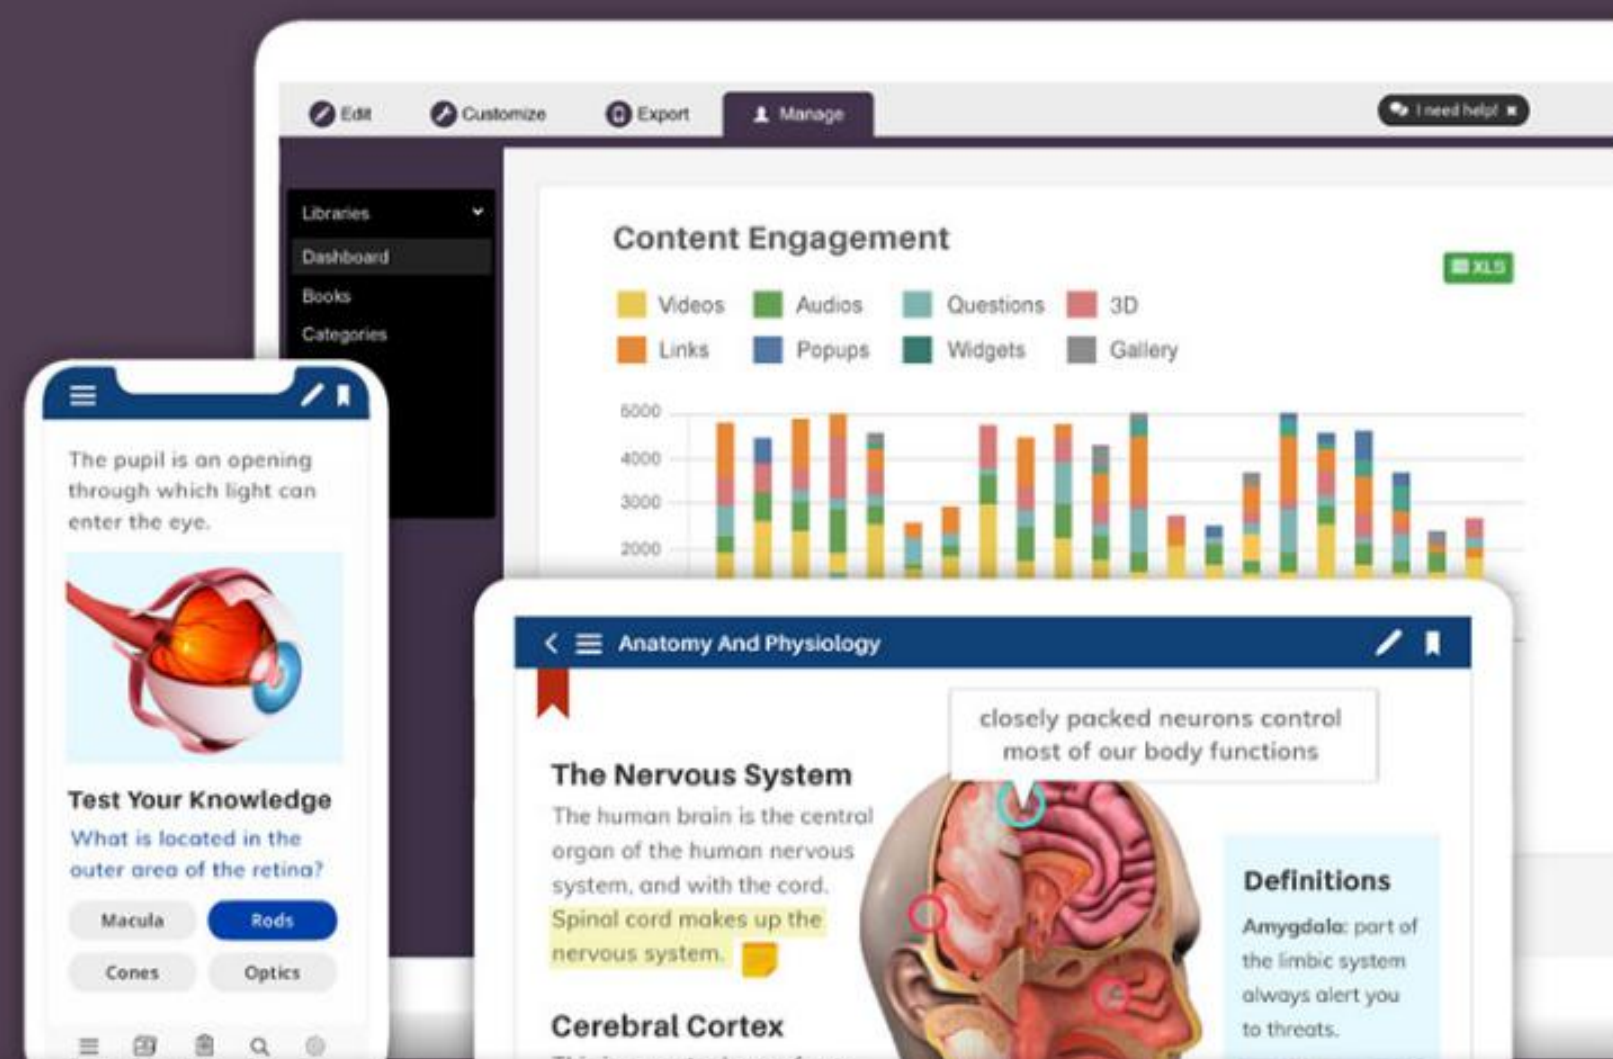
Edit Customize Export Manage

I need help!

Libraries

Dashboard

Books

Categories

Content Engagement

XLS

Videos Audios Questions 3D
Links Popups Widgets Gallery

5000
4000
3000
2000

The pupil is an opening through which light can enter the eye.

Test Your Knowledge

What is located in the outer area of the retina?

Macula Rods
Cones Optics

Anatomy And Physiology

closely packed neurons control most of our body functions

The Nervous System

The human brain is the central organ of the human nervous system, and with the cord. Spinal cord makes up the nervous system.

Definitions

Amygdala: part of the limbic system always alert you to threats.

Cerebral Cortex